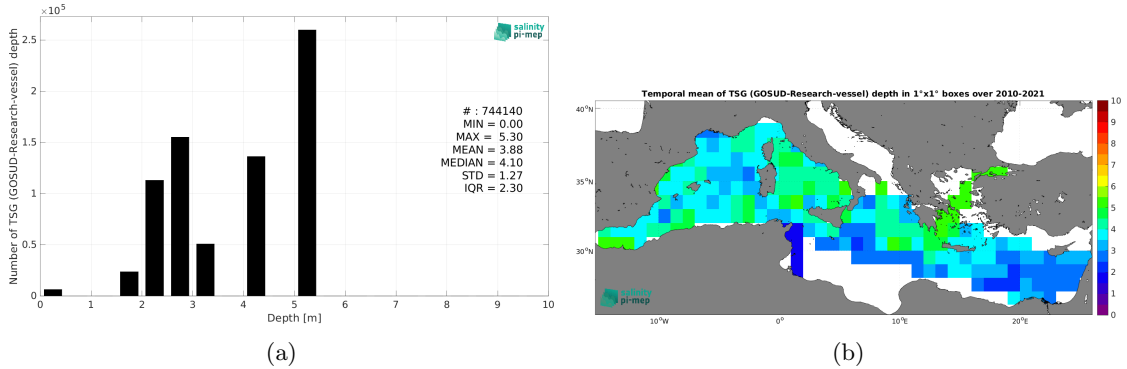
$\times 10^5$
salinity pi-mep
2.5
2
1.5
1
0.5
0
Number of TSG (GOSUD-Research-vessel) depth
# : 744140
MIN = 0.00
MAX = 5.30
MEAN = 3.88
MEDIAN = 4.10
STD = 1.27
IQR = 2.30
0 1 2 3 4 5 6 7 8 9 10
Depth [m]
(a)

Temporal mean of TSG (GOSUD-Research-vessel) depth in 1°x1° boxes over 2010-2021
40°N
35°N
30°N
10°W 0° 10°E 20°E
salinity pi-mep
10
9
8
7
6
5
4
3
2
1
0
(b)